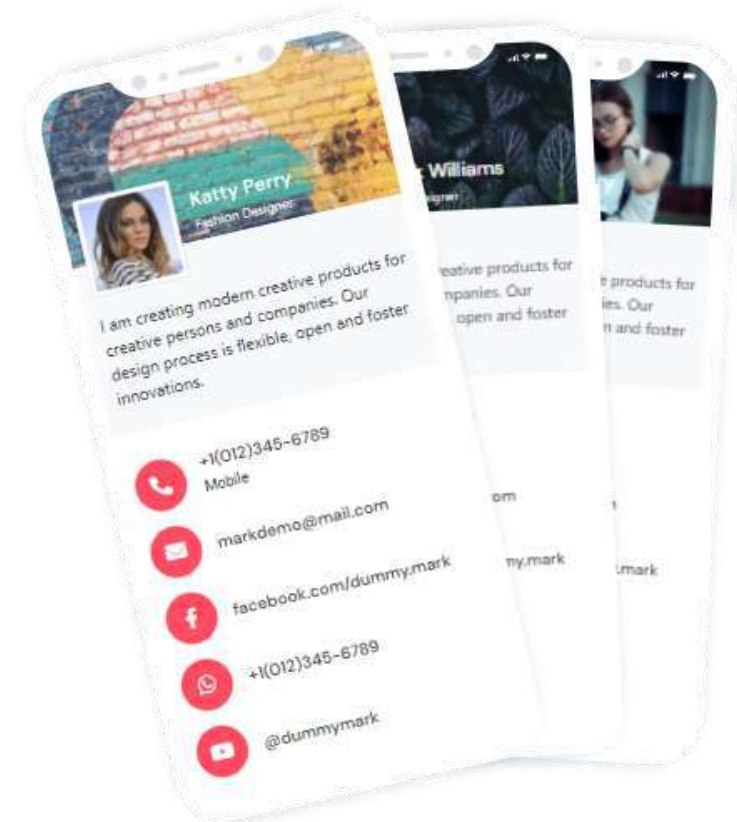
Katty Perry
Fashion Designer

I am creating modern creative products for creative persons and companies. Our design process is flexible, open and foster innovations.

+1(012)345-6789
Mobile

markdemo@mail.com

facebook.com/dummy.mark

+1(012)345-6789

@dummymark

Williams
esigner

eative products for
mpanies. Our
open and foster

om

my.mark

e products for
ies. Our
n and foster

.mark